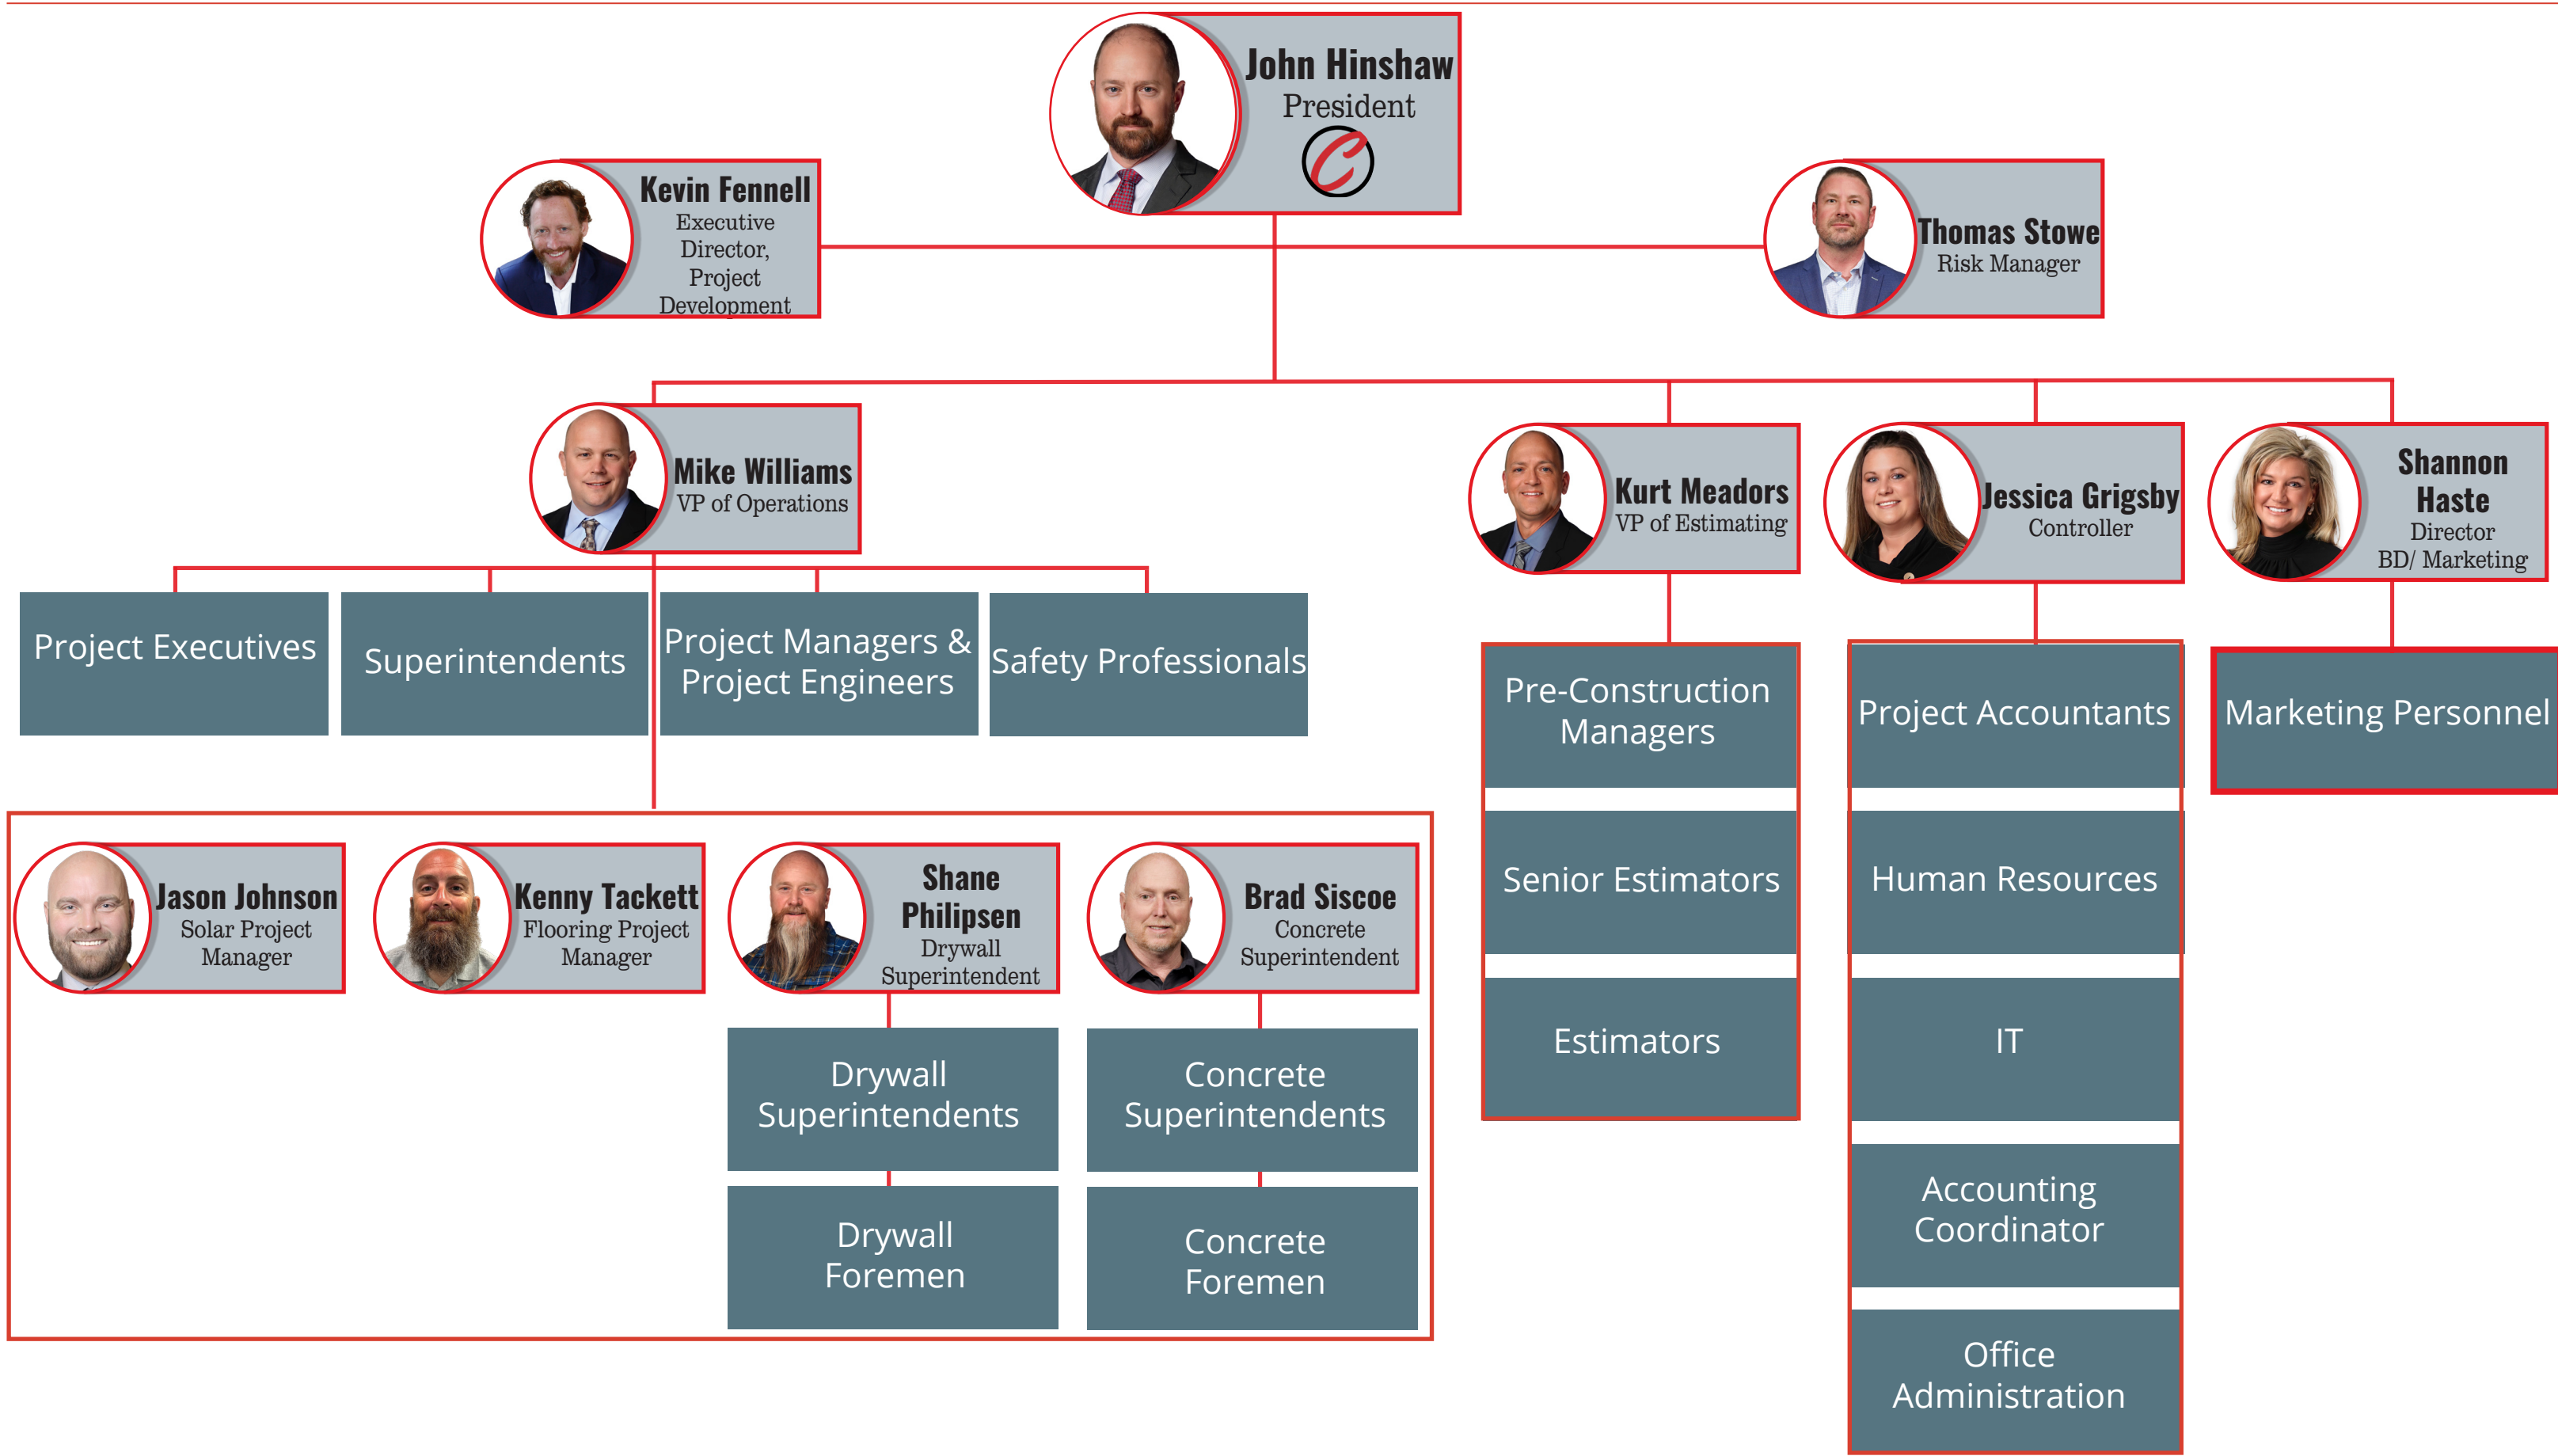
John Hinshaw
President

Kevin Fennell
Executive Director, Project Development

Thomas Stowe
Risk Manager

Mike Williams
VP of Operations

Kurt Meadors
VP of Estimating

Jessica Grigsby
Controller

Shannon Haste
Director BD/ Marketing

Project Executives

Superintendents

Project Managers & Project Engineers

Safety Professionals

Pre-Construction Managers

Senior Estimators

Estimators

Project Accountants

Human Resources

IT

Accounting Coordinator

Office Administration

Marketing Personnel

Jason Johnson
Solar Project Manager

Kenny Tackett
Flooring Project Manager

Shane Philipsen
Drywall Superintendent

Brad Siscoe
Concrete Superintendent

Drywall Superintendents

Drywall Foremen

Concrete Superintendents

Concrete Foremen